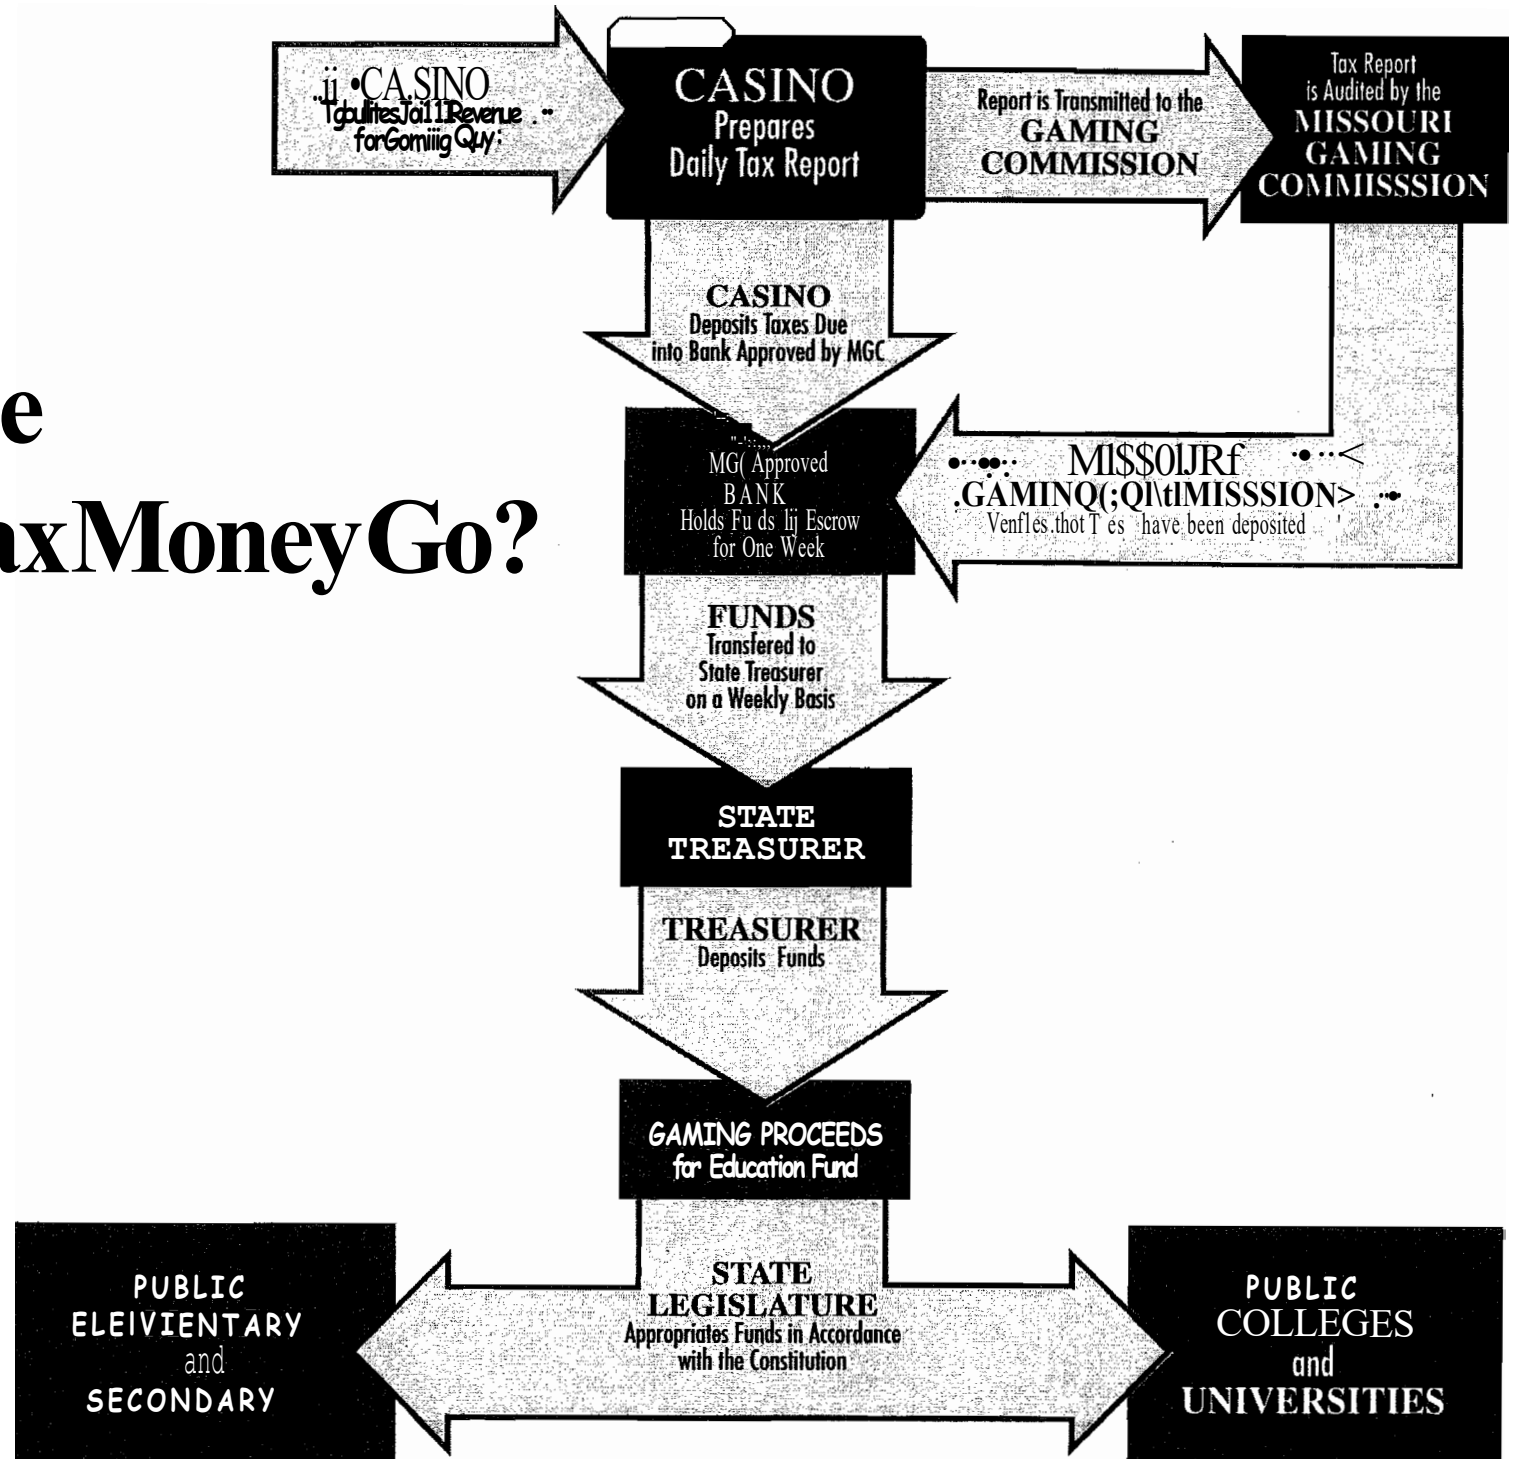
e
axMoneyGo?

CASINO
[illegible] Revenue for Gaming Day

CASINO
Prepares
Daily Tax Report

Report is Transmitted to the
GAMING
COMMISSION

Tax Report
is Audited by the
MISSOURI
GAMING
COMMISSSION

CASINO
Deposits Taxes Due
into Bank Approved by MGC

MG( Approved
BANK
Holds Fu ds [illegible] Escrow
for One Week

MISSOURI
GAMING COMMISSSION
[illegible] that T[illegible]es have been deposited

FUNDS
Transfered to
State Treasurer
on a Weekly Basis

STATE
TREASURER

TREASURER
Deposits Funds

GAMING PROCEEDS
for Education Fund

PUBLIC
ELEIVIENTARY
and
SECONDARY

STATE
LEGISLATURE
Appropriates Funds in Accordance
with the Constitution

PUBLIC
COLLEGES
and
UNIVERSITIES